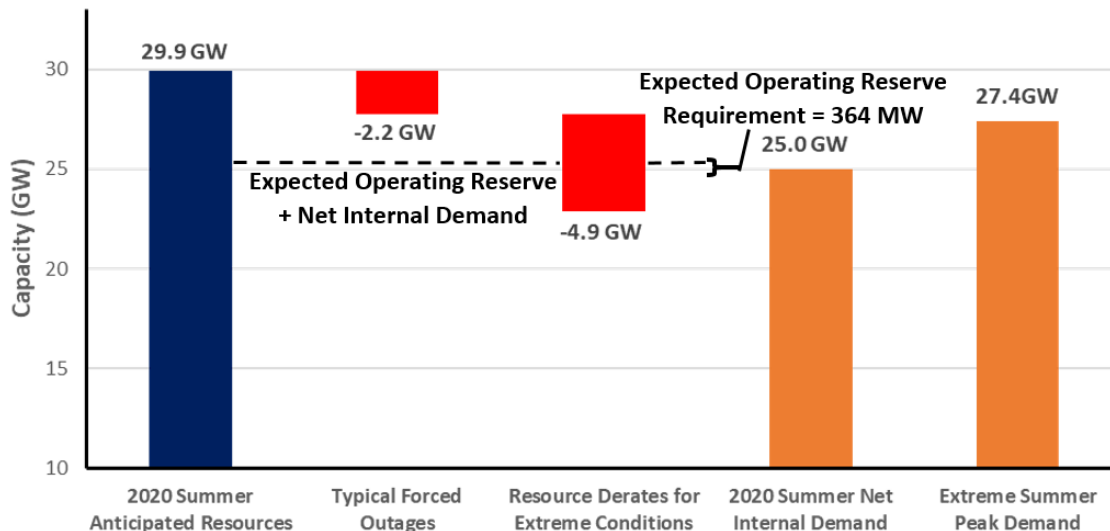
Capacity (GW)

30
25
20
15
10

29.9 GW
-2.2 GW
Expected Operating Reserve Requirement = 364 MW
27.4GW
25.0 GW
Expected Operating Reserve + Net Internal Demand
-4.9 GW

2020 Summer Anticipated Resources
Typical Forced Outages
Resource Derates for Extreme Conditions
2020 Summer Net Internal Demand
Extreme Summer Peak Demand